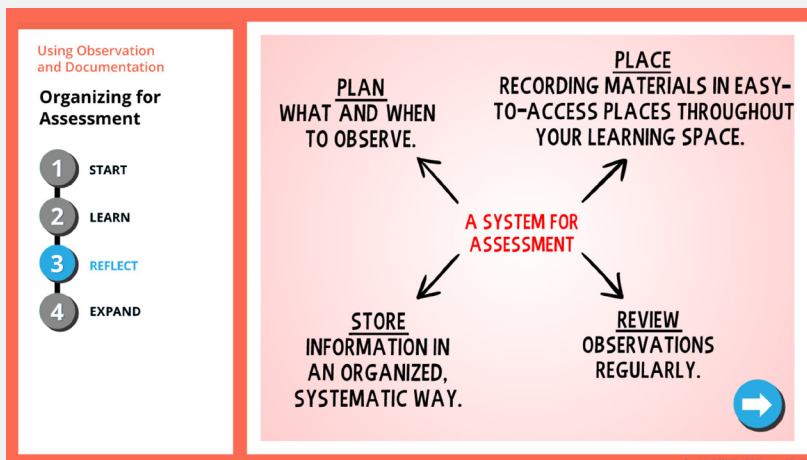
Using Observation and Documentation

Organizing for Assessment

1 START

2 LEARN

3 REFLECT

4 EXPAND

PLAN
WHAT AND WHEN TO OBSERVE.

PLACE
RECORDING MATERIALS IN EASY-TO-ACCESS PLACES THROUGHOUT YOUR LEARNING SPACE.

A SYSTEM FOR ASSESSMENT

STORE
INFORMATION IN AN ORGANIZED, SYSTEMATIC WAY.

REVIEW
OBSERVATIONS REGULARLY.